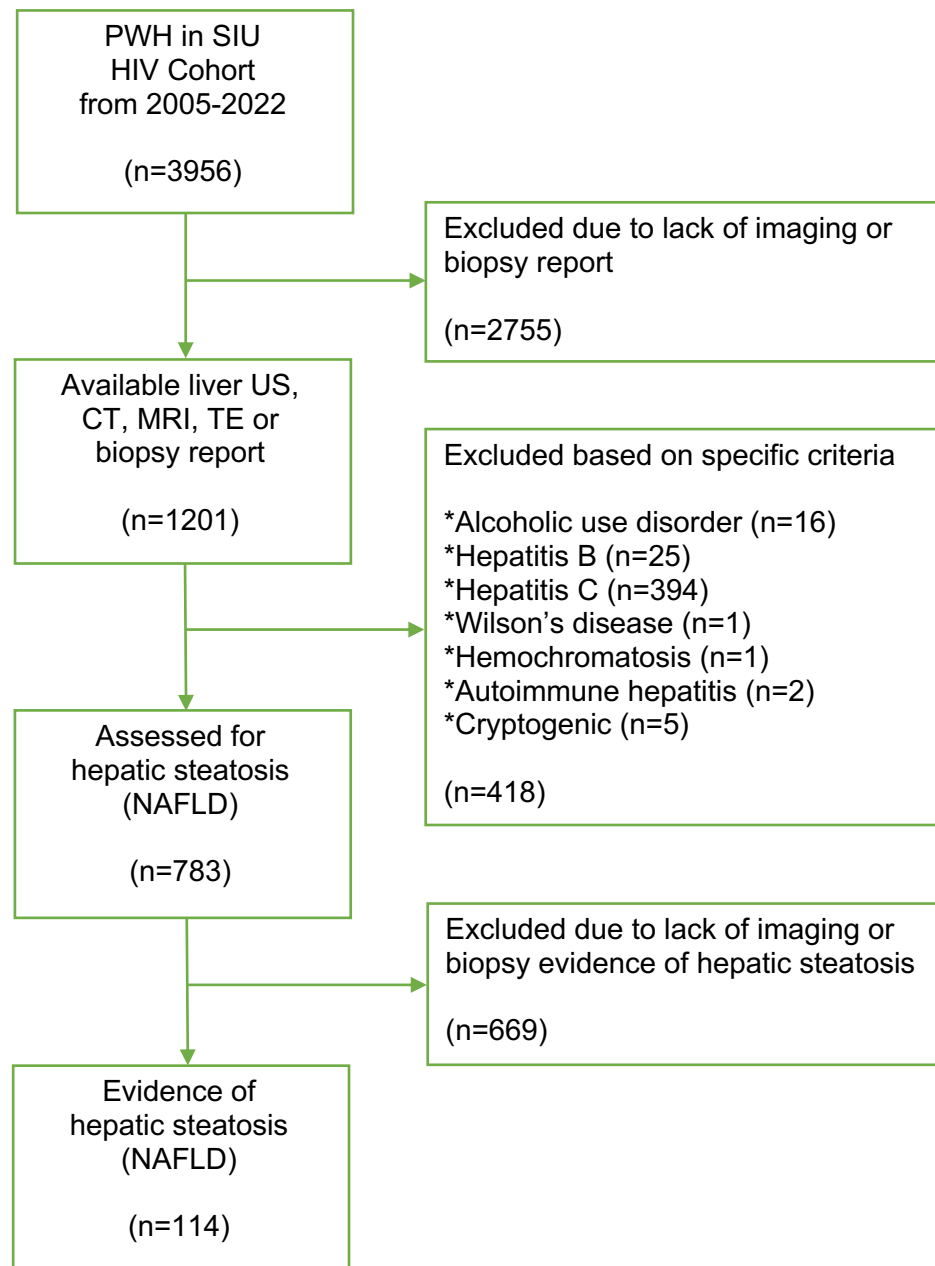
PWH in SIU
HIV Cohort
from 2005-2022

(n=3956)

Excluded due to lack of imaging or biopsy report

(n=2755)

Available liver US, CT, MRI, TE or biopsy report

(n=1201)

Excluded based on specific criteria

*Alcoholic use disorder (n=16)
*Hepatitis B (n=25)
*Hepatitis C (n=394)
*Wilson's disease (n=1)
*Hemochromatosis (n=1)
*Autoimmune hepatitis (n=2)
*Cryptogenic (n=5)

(n=418)

Assessed for hepatic steatosis (NAFLD)

(n=783)

Excluded due to lack of imaging or biopsy evidence of hepatic steatosis

(n=669)

Evidence of hepatic steatosis (NAFLD)

(n=114)